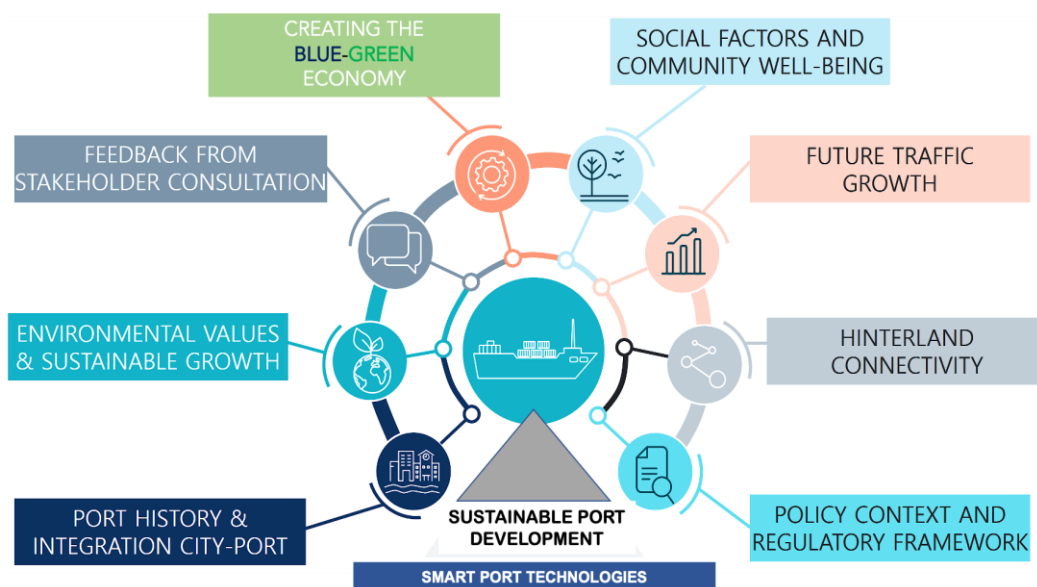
CREATING THE BLUE-GREEN ECONOMY

SOCIAL FACTORS AND COMMUNITY WELL-BEING

FEEDBACK FROM STAKEHOLDER CONSULTATION

FUTURE TRAFFIC GROWTH

ENVIRONMENTAL VALUES & SUSTAINABLE GROWTH

HINTERLAND CONNECTIVITY

PORT HISTORY & INTEGRATION CITY-PORT

SUSTAINABLE PORT DEVELOPMENT

POLICY CONTEXT AND REGULATORY FRAMEWORK

SMART PORT TECHNOLOGIES